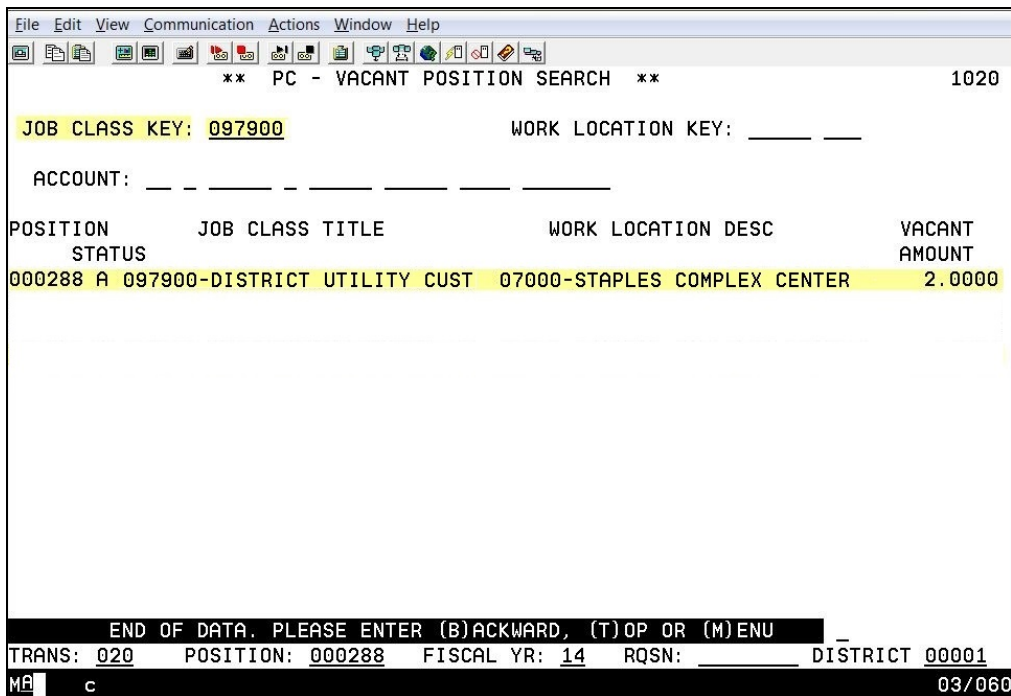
File Edit View Communication Actions Window Help

** PC - VACANT POSITION SEARCH ** 1020

JOB CLASS KEY: 097900 WORK LOCATION KEY: _____ ___

ACCOUNT: __ _ _____ _ _____ _____ ____ _______

| POSITION STATUS | JOB CLASS TITLE | WORK LOCATION DESC | VACANT AMOUNT |
|---|---|---|---|
| 000288 A | 097900-DISTRICT UTILITY CUST | 07000-STAPLES COMPLEX CENTER | 2.0000 |

END OF DATA. PLEASE ENTER (B)ACKWARD, (T)OP OR (M)ENU _

TRANS: 020 POSITION: 000288 FISCAL YR: 14 RQSN: ________ DISTRICT 00001

MA c 03/060